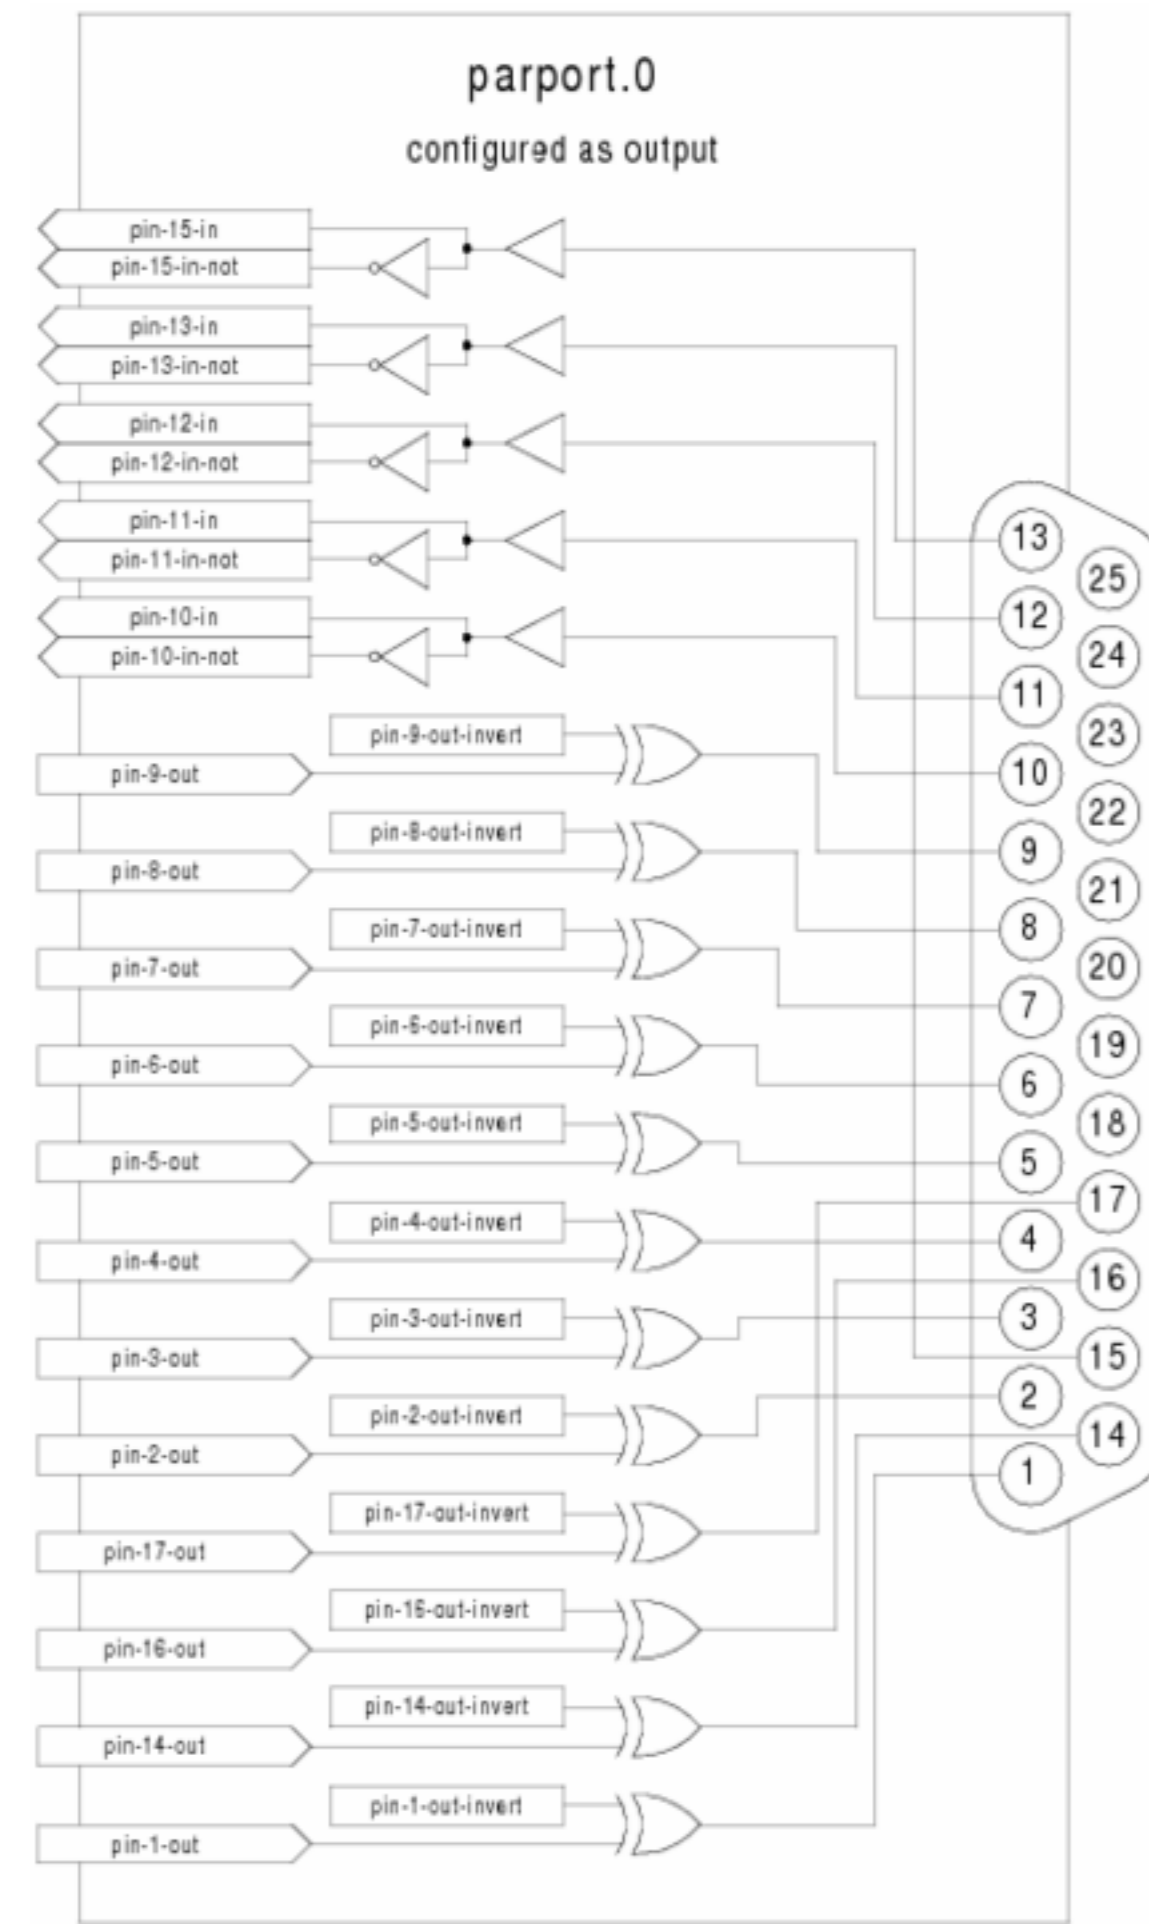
parport.0

configured as output

pin-15-in
pin-15-in-not
pin-13-in
pin-13-in-not
pin-12-in
pin-12-in-not
pin-11-in
pin-11-in-not
pin-10-in
pin-10-in-not
pin-9-out-invert
pin-9-out
pin-8-out-invert
pin-8-out
pin-7-out-invert
pin-7-out
pin-6-out-invert
pin-6-out
pin-5-out-invert
pin-5-out
pin-4-out-invert
pin-4-out
pin-3-out-invert
pin-3-out
pin-2-out-invert
pin-2-out
pin-17-out-invert
pin-17-out
pin-16-out-invert
pin-16-out
pin-14-out-invert
pin-14-out
pin-1-out-invert
pin-1-out

13
25
12
24
11
23
10
22
9
21
8
20
7
19
6
18
5
17
4
16
3
15
2
14
1